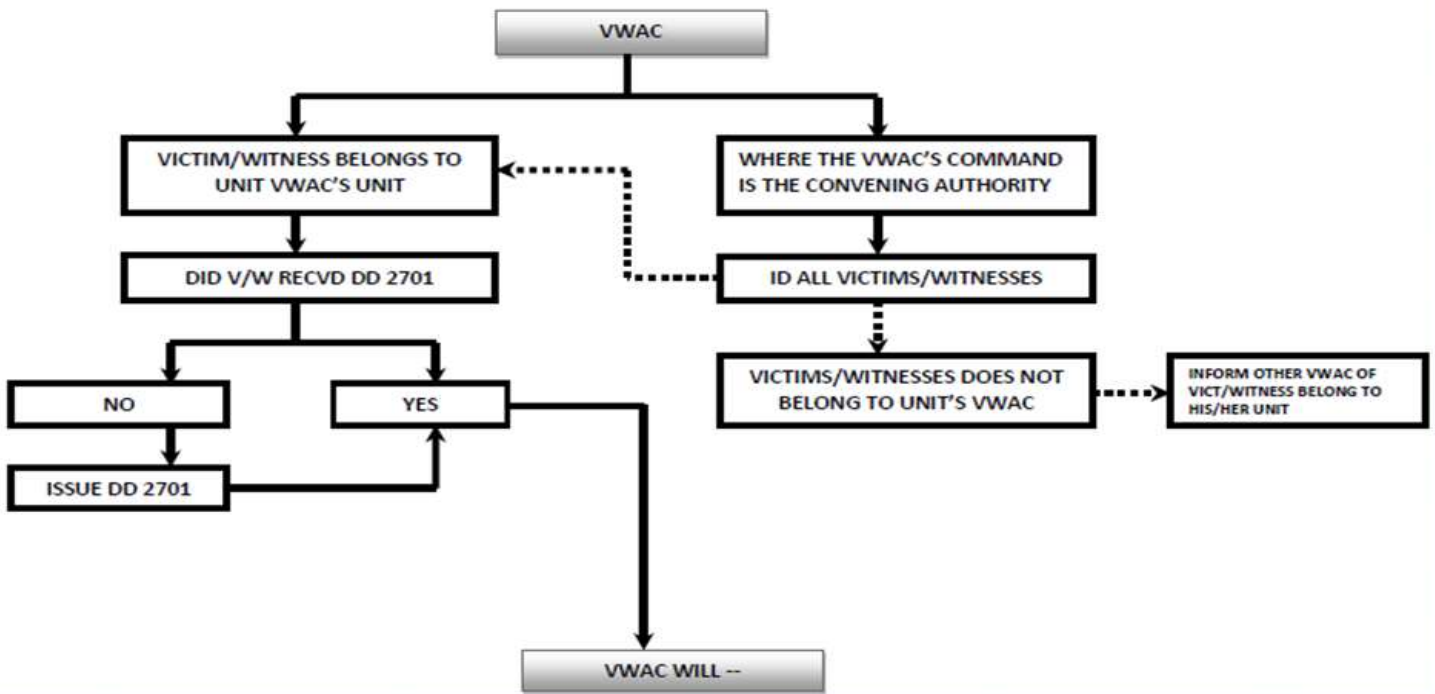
VWAC

VICTIM/WITNESS BELONGS TO UNIT VWAC'S UNIT

WHERE THE VWAC'S COMMAND IS THE CONVENING AUTHORITY

DID V/W RECVD DD 2701

ID ALL VICTIMS/WITNESSES

VICTIMS/WITNESSES DOES NOT BELONG TO UNIT'S VWAC

INFORM OTHER VWAC OF VICT/WITNESS BELONG TO HIS/HER UNIT

NO

YES

ISSUE DD 2701

VWAC WILL --